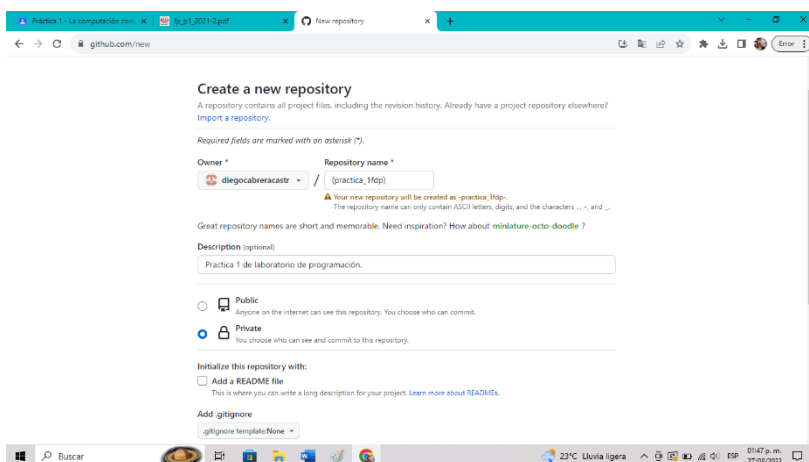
Práctica 1 - La computación com ×
fp_p1_2021-2.pdf ×
New repository ×
+
github.com/new
Error

Create a new repository

A repository contains all project files, including the revision history. Already have a project repository elsewhere?
Import a repository.

Required fields are marked with an asterisk (*).

Owner *
diegocabreracastr
/
Repository name *
(practica_1fdp)

Your new repository will be created as -practica_1fdp-.
The repository name can only contain ASCII letters, digits, and the characters ., -, and _.

Great repository names are short and memorable. Need inspiration? How about miniature-octo-doodle ?

Description (optional)
Practica 1 de laboratorio de programación.

Public
Anyone on the internet can see this repository. You choose who can commit.

Private
You choose who can see and commit to this repository.

Initialize this repository with:

Add a README file
This is where you can write a long description for your project. Learn more about READMEs.

Add .gitignore
.gitignore template: None

Buscar
23°C Lluvia ligera
ESP
01:47 p. m.
27/09/2022